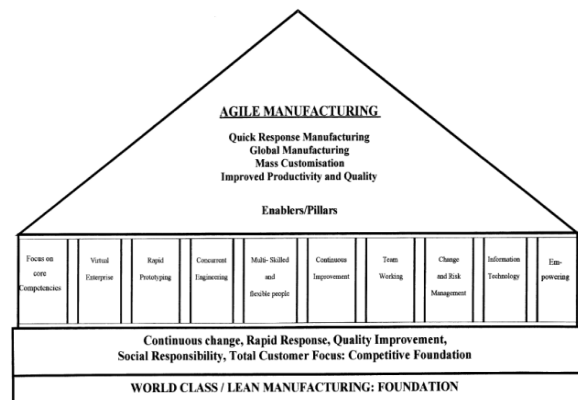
AGILE MANUFACTURING

Quick Response Manufacturing
Global Manufacturing
Mass Customisation
Improved Productivity and Quality

Enablers/Pillars

Focus on core Competencies

Virtual Enterprise

Rapid Prototyping

Concurrent Engineering

Multi- Skilled and flexible people

Continuous Improvement

Team Working

Change and Risk Management

Information Technology

Em-powering

Continuous change, Rapid Response, Quality Improvement, Social Responsibility, Total Customer Focus: Competitive Foundation

WORLD CLASS / LEAN MANUFACTURING: FOUNDATION